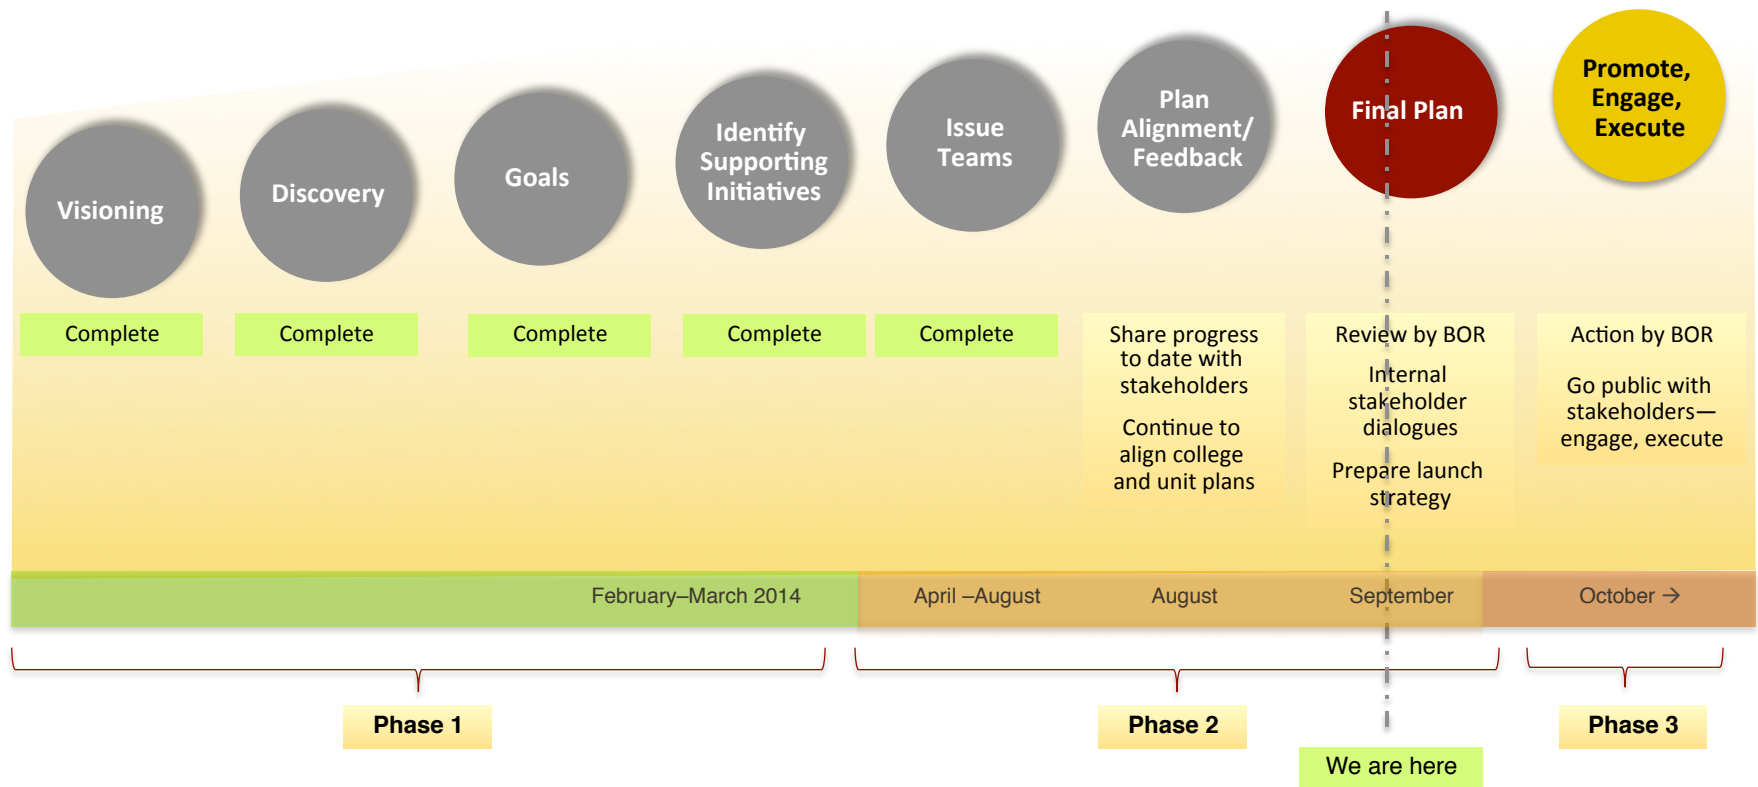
Visioning

Discovery

Goals

Identify Supporting Initiatives

Issue Teams

Plan Alignment/ Feedback

Final Plan

Promote, Engage, Execute

Complete

Complete

Complete

Complete

Complete

Share progress to date with stakeholders

Continue to align college and unit plans

Review by BOR

Internal stakeholder dialogues

Prepare launch strategy

Action by BOR

Go public with stakeholders—engage, execute

February–March 2014

April –August

August

September

October →

Phase 1

Phase 2

Phase 3

We are here